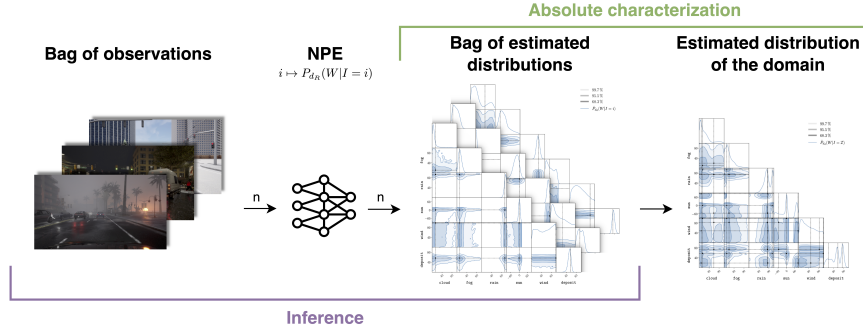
Absolute characterization

Bag of observations

NPE

$i \mapsto P_{d_R}(W|I=i)$

Bag of estimated distributions

Estimated distribution of the domain

n

n

fog

rain

sun

wind

deposit

cloud

fog

rain

sun

wind

deposit

99.7%

95.5%

68.3%

$\hat{P}_{d_R}(W|I=i)$

99.7%

95.5%

68.3%

$\hat{P}_{d}(W|I=Z)$

fog

rain

sun

wind

deposit

cloud

fog

rain

sun

wind

deposit

Inference